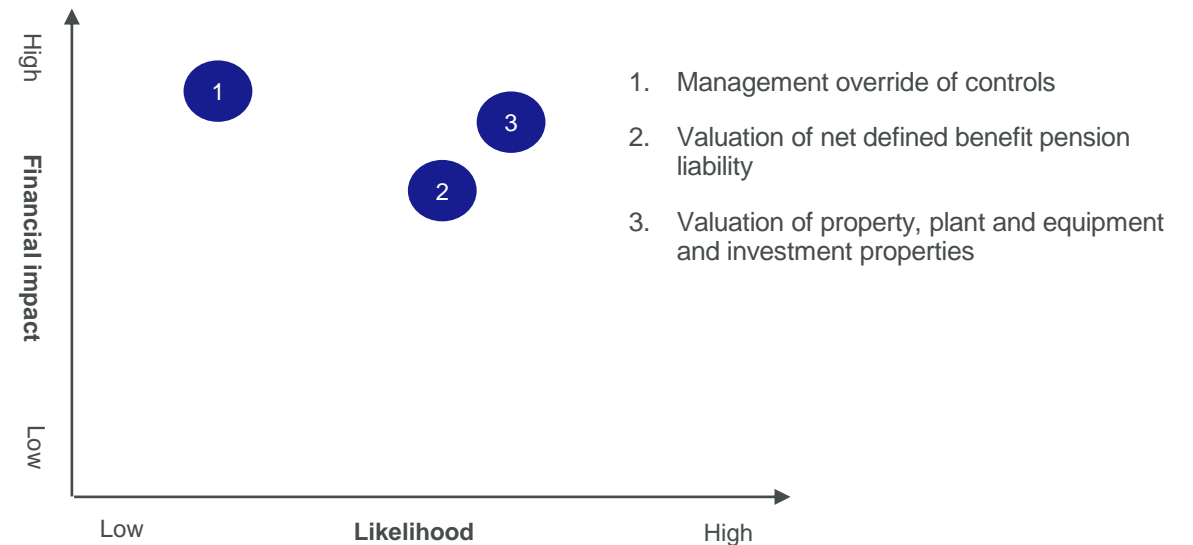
High

Financial impact

Low

1

3

2

Low

Likelihood

High

1. Management override of controls

2. Valuation of net defined benefit pension liability

3. Valuation of property, plant and equipment and investment properties